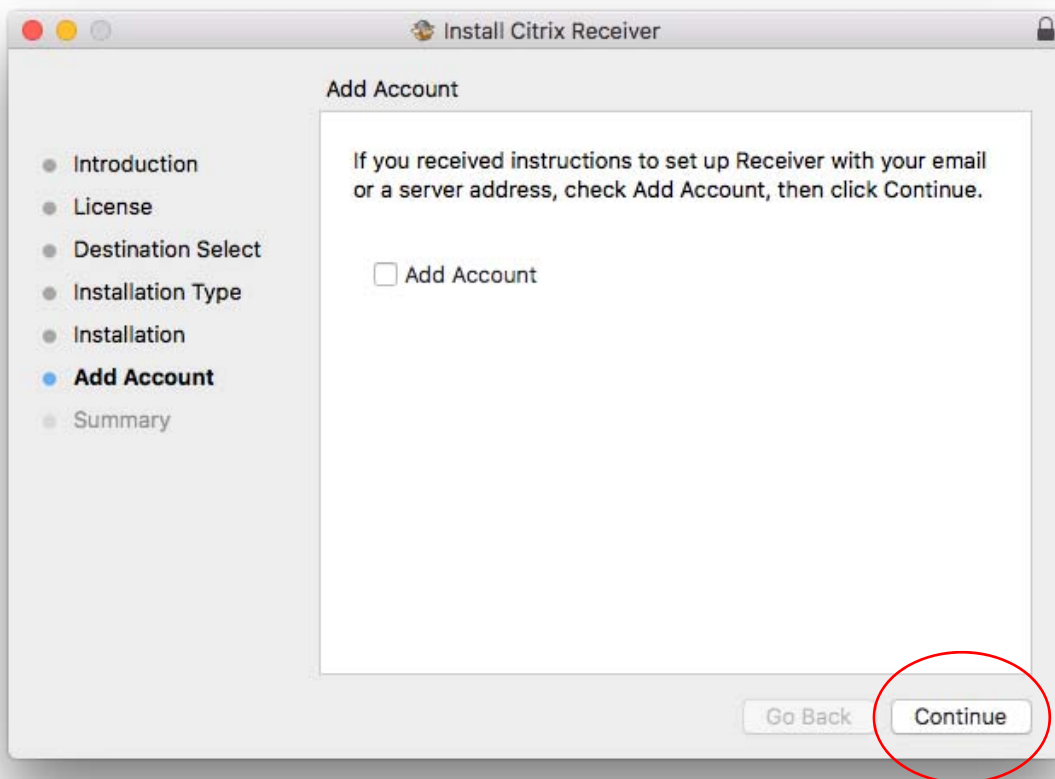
Install Citrix Receiver

Add Account

Introduction
License
Destination Select
Installation Type
Installation
Add Account
Summary

If you received instructions to set up Receiver with your email or a server address, check Add Account, then click Continue.

Add Account

Go Back
Continue